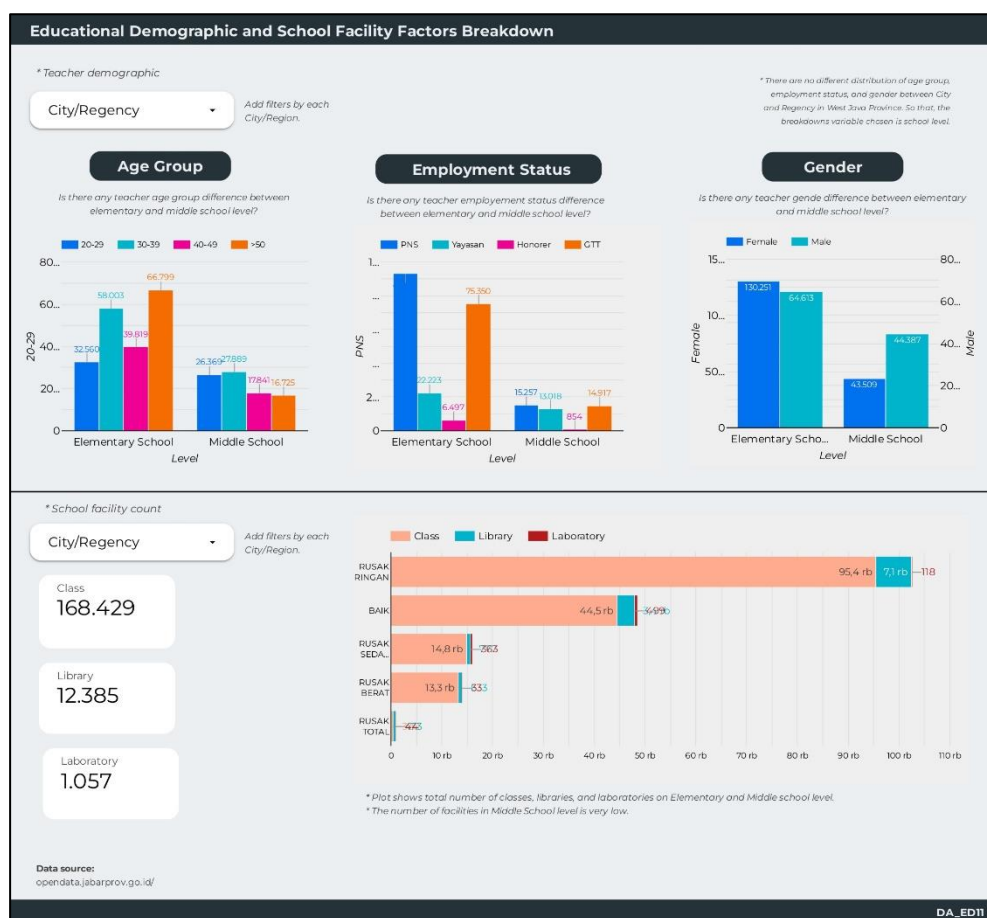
Educational Demographic and School Facility Factors Breakdown

* Teacher demographic

City/Regency

Add filters by each City/Region.

* There are no different distribution of age group, employment status, and gender between City and Regency in West Java Province. So that, the breakdowns variable chosen is school level.

Age Group

Is there any teacher age group difference between elementary and middle school level?

20-29 30-39 40-49 >50

80...
60...
40...
20...
0

20-29

32.560 58.003 39.819 66.799
26.369 27.889 17.841 16.725

Elementary School Middle School
Level

Employment Status

Is there any teacher employement status difference between elementary and middle school level?

PNS Yayasan Honorer GTT

1...
...
...
...
2...
0

PNS

22.223 6.497 75.350
15.257 13.018 854 14.917

Elementary School Middle School
Level

Gender

Is there any teacher gende difference between elementary and middle school level?

Female Male

15...
10...
50...
0

80...
60...
40...
20...
0

Female
Male

130.251 64.613
43.509 44.387

Elementary Scho... Middle School
Level

* School facility count

City/Regency

Add filters by each City/Region.

Class
168.429

Library
12.385

Laboratory
1.057

Class Library Laboratory

RUSAK RINGAN 95,4 rb 7,1 rb 118
BAIK 44,5 rb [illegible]
RUSAK SEDA... 14,8 rb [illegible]
RUSAK BERAT 13,3 rb 833
RUSAK TOTAL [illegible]

0 10 rb 20 rb 30 rb 40 rb 50 rb 60 rb 70 rb 80 rb 90 rb 100 rb 110 rb

* Plot shows total number of classes, libraries, and laboratories on Elementary and Middle school level.
* The number of facilities in Middle School level is very low.

Data source:
opendata.jabarprov.go.id/

DA_ED11